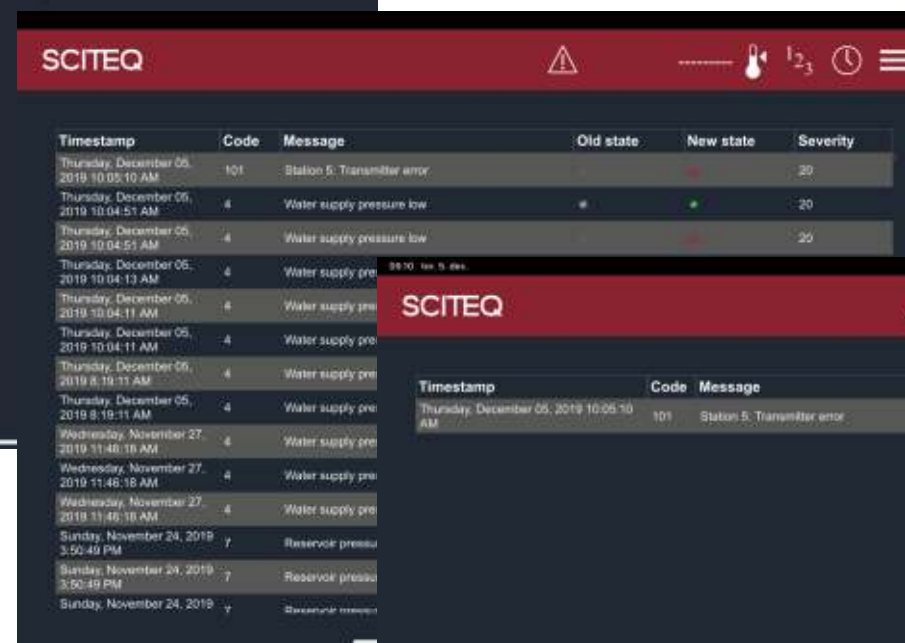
SCITEQ

$^{1}2_{3}$

| Timestamp | Code | Message | Old state | New state | Severity |
|---|---|---|---|---|---|
| Thursday, December 05, 2019 10:05:10 AM | 101 | Station 5: Transmitter error | | | 20 |
| Thursday, December 05, 2019 10:04:51 AM | 4 | Water supply pressure low | | | 20 |
| Thursday, December 05, 2019 10:04:51 AM | 4 | Water supply pressure low | | | 20 |
| Thursday, December 05, 2019 10:04:13 AM | 4 | Water supply pre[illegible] | | | |
| Thursday, December 05, 2019 10:04:11 AM | 4 | Water supply pre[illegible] | | | |
| Thursday, December 05, 2019 10:04:11 AM | 4 | Water supply pre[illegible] | | | |
| Thursday, December 05, 2019 8:19:11 AM | 4 | Water supply pre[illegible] | | | |
| Thursday, December 05, 2019 8:19:11 AM | 4 | Water supply pre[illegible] | | | |
| Wednesday, November 27, 2019 11:46:18 AM | 4 | Water supply pre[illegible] | | | |
| Wednesday, November 27, 2019 11:46:18 AM | 4 | Water supply pre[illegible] | | | |
| Wednesday, November 27, 2019 11:46:18 AM | 4 | Water supply pre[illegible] | | | |
| Sunday, November 24, 2019 3:50:49 PM | 7 | Reservoir pressu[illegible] | | | |
| Sunday, November 24, 2019 3:50:49 PM | 7 | Reservoir pressu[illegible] | | | |
| Sunday, November 24, 2019 | 7 | Reservoir pressu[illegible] | | | |

09:10 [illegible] 5. des.

SCITEQ

| Timestamp | Code | Message |
|---|---|---|
| Thursday, December 05, 2019 10:05:10 AM | 101 | Station 5: Transmitter error |